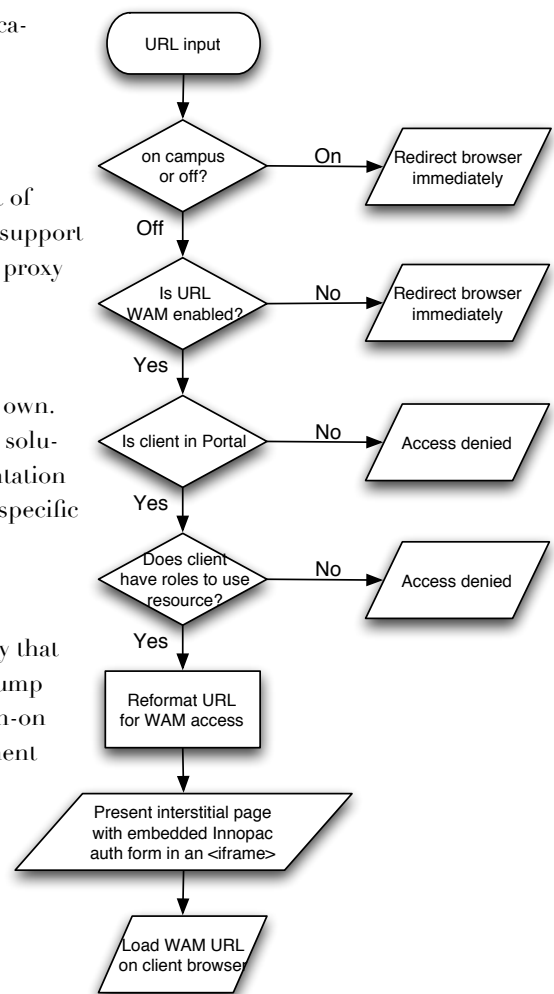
ca-

of
support
proxy

own.
solu-
tation
specific

y that
ump
n-on
ent

URL input

on campus or off?

On

Redirect browser immediately

Off

Is URL WAM enabled?

No

Redirect browser immediately

Yes

Is client in Portal

No

Access denied

Yes

Does client have roles to use resource?

No

Access denied

Yes

Reformat URL for WAM access

Present interstitial page with embedded Innopac auth form in an <iframe>

Load WAM URL on client browser